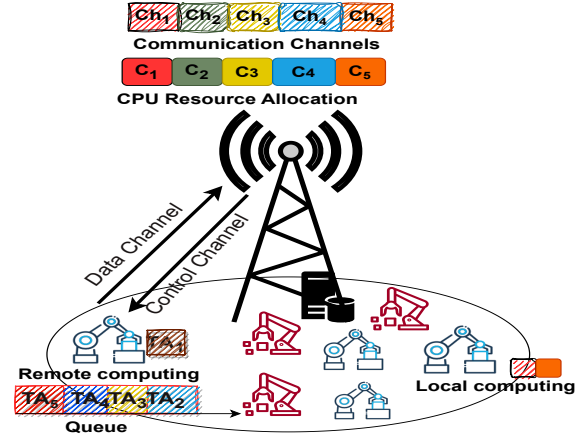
$Ch_1$ $Ch_2$ $Ch_3$ $Ch_4$ $Ch_5$

Communication Channels

$C_1$ $C_2$ $C_3$ $C_4$ $C_5$

CPU Resource Allocation

Data Channel

Control Channel

$TA_1$

Remote computing

$TA_5$ $TA_4$ $TA_3$ $TA_2$

Queue

Local computing